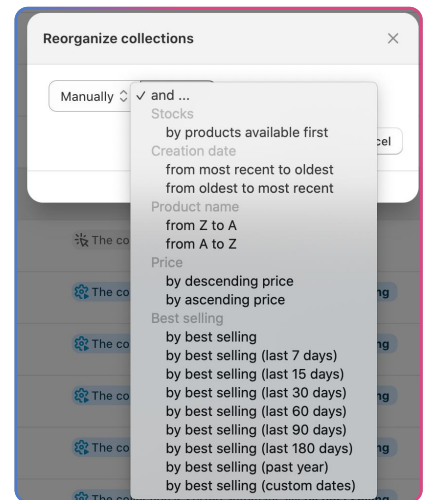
Reorganize collections

Manually ✓ and ...
Stocks
by products available first
Creation date
from most recent to oldest
from oldest to most recent
Product name
from Z to A
from A to Z
Price
by descending price
by ascending price
Best selling
by best selling
by best selling (last 7 days)
by best selling (last 15 days)
by best selling (last 30 days)
by best selling (last 60 days)
by best selling (last 90 days)
by best selling (last 180 days)
by best selling (past year)
by best selling (custom dates)

cel

The co
The co ng
The co ng
The co ng
The co ng